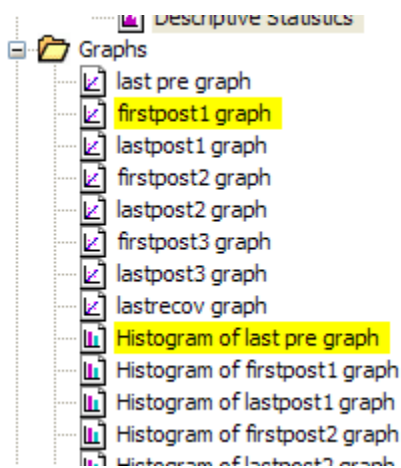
Descriptive Statistics
Graphs
last pre graph
firstpost1 graph
lastpost1 graph
firstpost2 graph
lastpost2 graph
firstpost3 graph
lastpost3 graph
lastrecov graph
Histogram of last pre graph
Histogram of firstpost1 graph
Histogram of lastpost1 graph
Histogram of firstpost2 graph
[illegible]